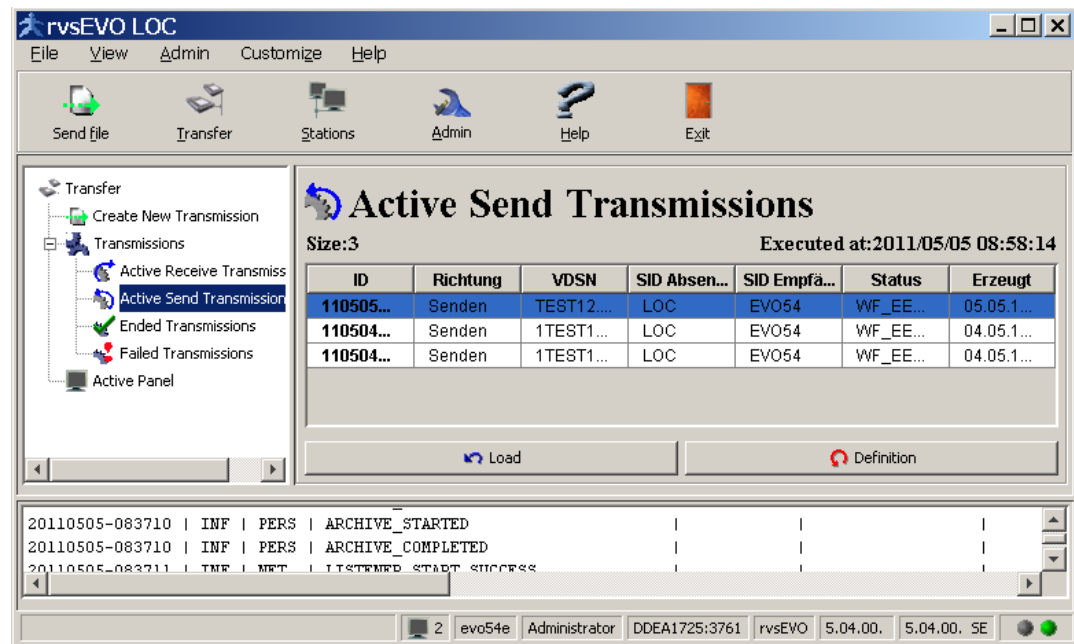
rvsEVO LOC

File View Admin Customize Help

Send file Transfer Stations Admin Help Exit

Transfer
Create New Transmission
Transmissions
Active Receive Transmiss
Active Send Transmission
Ended Transmissions
Failed Transmissions
Active Panel

Active Send Transmissions

Size:3

Executed at:2011/05/05 08:58:14

| ID | Richtung | VDSN | SID Absen... | SID Empfä... | Status | Erzeugt |
|---|---|---|---|---|---|---|
| 110505... | Senden | TEST12... | LOC | EVO54 | WF_EE... | 05.05.1... |
| 110504... | Senden | 1TEST1... | LOC | EVO54 | WF_EE... | 04.05.1... |
| 110504... | Senden | 1TEST1... | LOC | EVO54 | WF_EE... | 04.05.1... |

Load Definition

20110505-083710 | INF | PERS | ARCHIVE_STARTED | | |
20110505-083710 | INF | PERS | ARCHIVE_COMPLETED | | |
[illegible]

2 evo54e Administrator DDEA1725:3761 rvsEVO 5.04.00. 5.04.00. SE